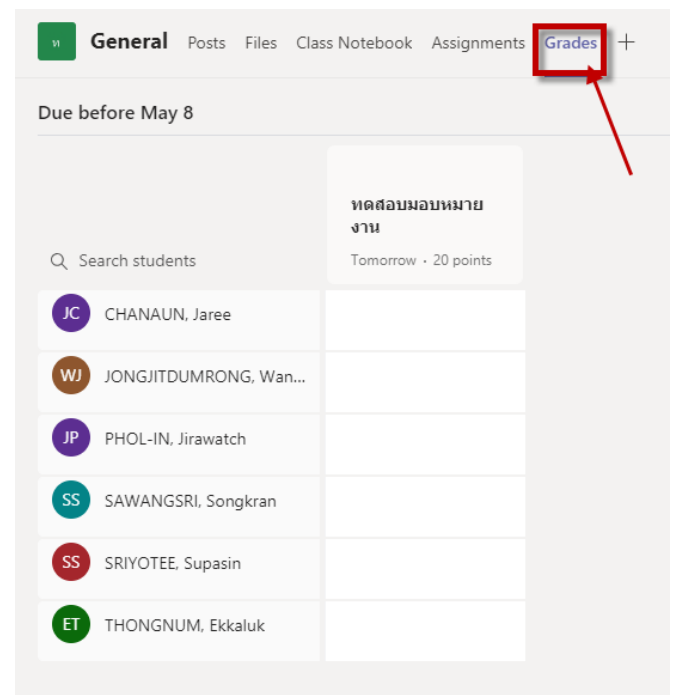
ท General Posts Files Class Notebook Assignments Grades +

Due before May 8

ทดสอบมอบหมายงาน
Tomorrow • 20 points

Search students

JC CHANAUN, Jaree
WJ JONGJITDUMRONG, Wan...
JP PHOL-IN, Jirawatch
SS SAWANGSRI, Songkran
SS SRIYOTEE, Supasin
ET THONGNUM, Ekkaluk